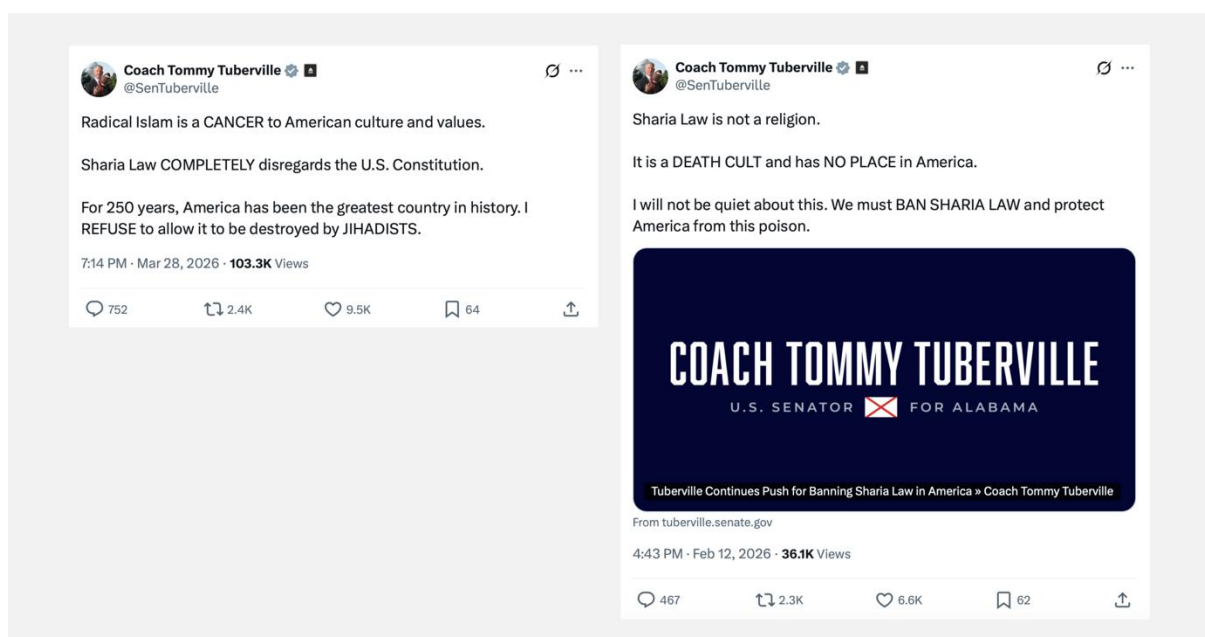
Coach Tommy Tuberville
@SenTuberville

Radical Islam is a CANCER to American culture and values.

Sharia Law COMPLETELY disregards the U.S. Constitution.

For 250 years, America has been the greatest country in history. I REFUSE to allow it to be destroyed by JIHADISTS.

7:14 PM · Mar 28, 2026 · 103.3K Views

752 2.4K 9.5K 64

Coach Tommy Tuberville
@SenTuberville

Sharia Law is not a religion.

It is a DEATH CULT and has NO PLACE in America.

I will not be quiet about this. We must BAN SHARIA LAW and protect America from this poison.

COACH TOMMY TUBERVILLE
U.S. SENATOR FOR ALABAMA

Tuberville Continues Push for Banning Sharia Law in America » Coach Tommy Tuberville

From tuberville.senate.gov

4:43 PM · Feb 12, 2026 · 36.1K Views

467 2.3K 6.6K 62